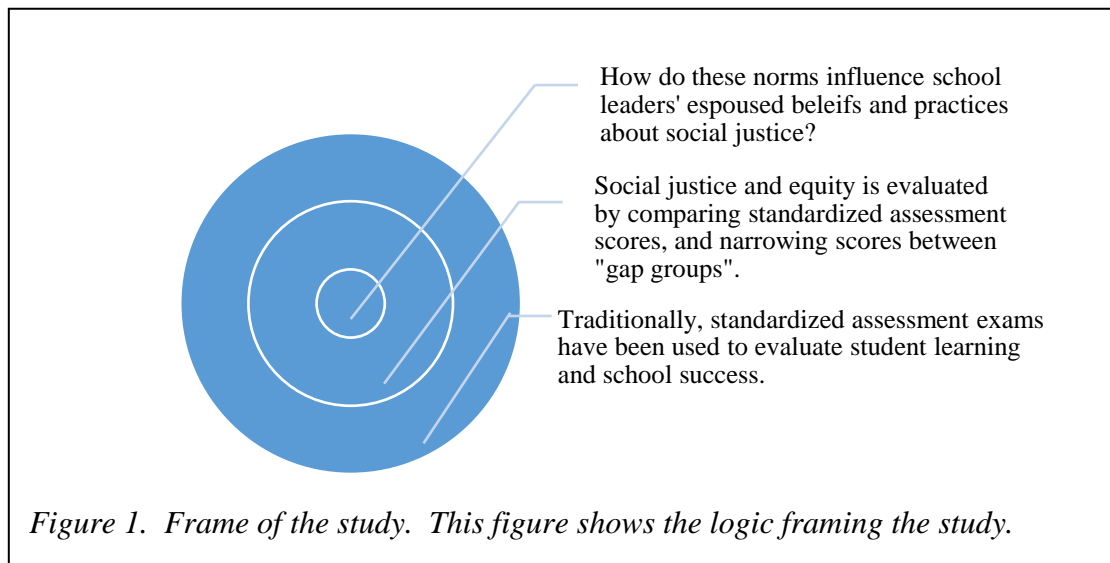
How do these norms influence school leaders' espoused beleifs and practices about social justice?

Social justice and equity is evaluated by comparing standardized assessment scores, and narrowing scores between "gap groups".

Traditionally, standardized assessment exams have been used to evaluate student learning and school success.

*Figure 1. Frame of the study. This figure shows the logic framing the study.*